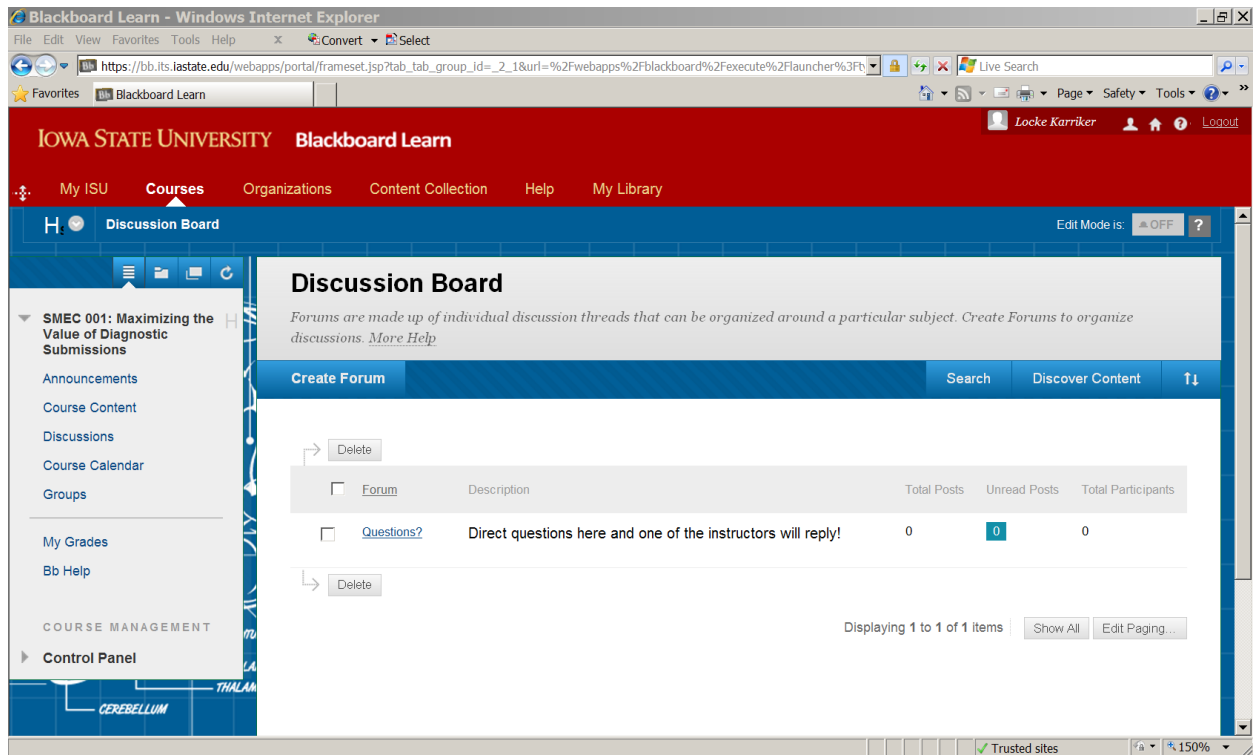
Blackboard Learn - Windows Internet Explorer

File Edit View Favorites Tools Help Convert Select

https://bb.its.iastate.edu/webapps/portal/frameset.jsp?tab_tab_group_id=_2_1&url=%2Fwebapps%2Fblackboard%2Fexecute%2Flauncher%3Ft

Live Search

Favorites Blackboard Learn

Page Safety Tools

IOWA STATE UNIVERSITY Blackboard Learn

Locke Karriker Logout

My ISU Courses Organizations Content Collection Help My Library

Discussion Board

Edit Mode is: OFF ?

SMEC 001: Maximizing the Value of Diagnostic Submissions

Announcements

Course Content

Discussions

Course Calendar

Groups

My Grades

Bb Help

COURSE MANAGEMENT

Control Panel

THALAM

CEREBELLUM

Discussion Board

Forums are made up of individual discussion threads that can be organized around a particular subject. Create Forums to organize discussions. More Help

Create Forum Search Discover Content

Delete

| | Forum | Description | Total Posts | Unread Posts | Total Participants |
|---|---|---|---|---|---|
| | Questions? | Direct questions here and one of the instructors will reply! | 0 | 0 | 0 |

Delete

Displaying 1 to 1 of 1 items Show All Edit Paging...

Trusted sites 150%